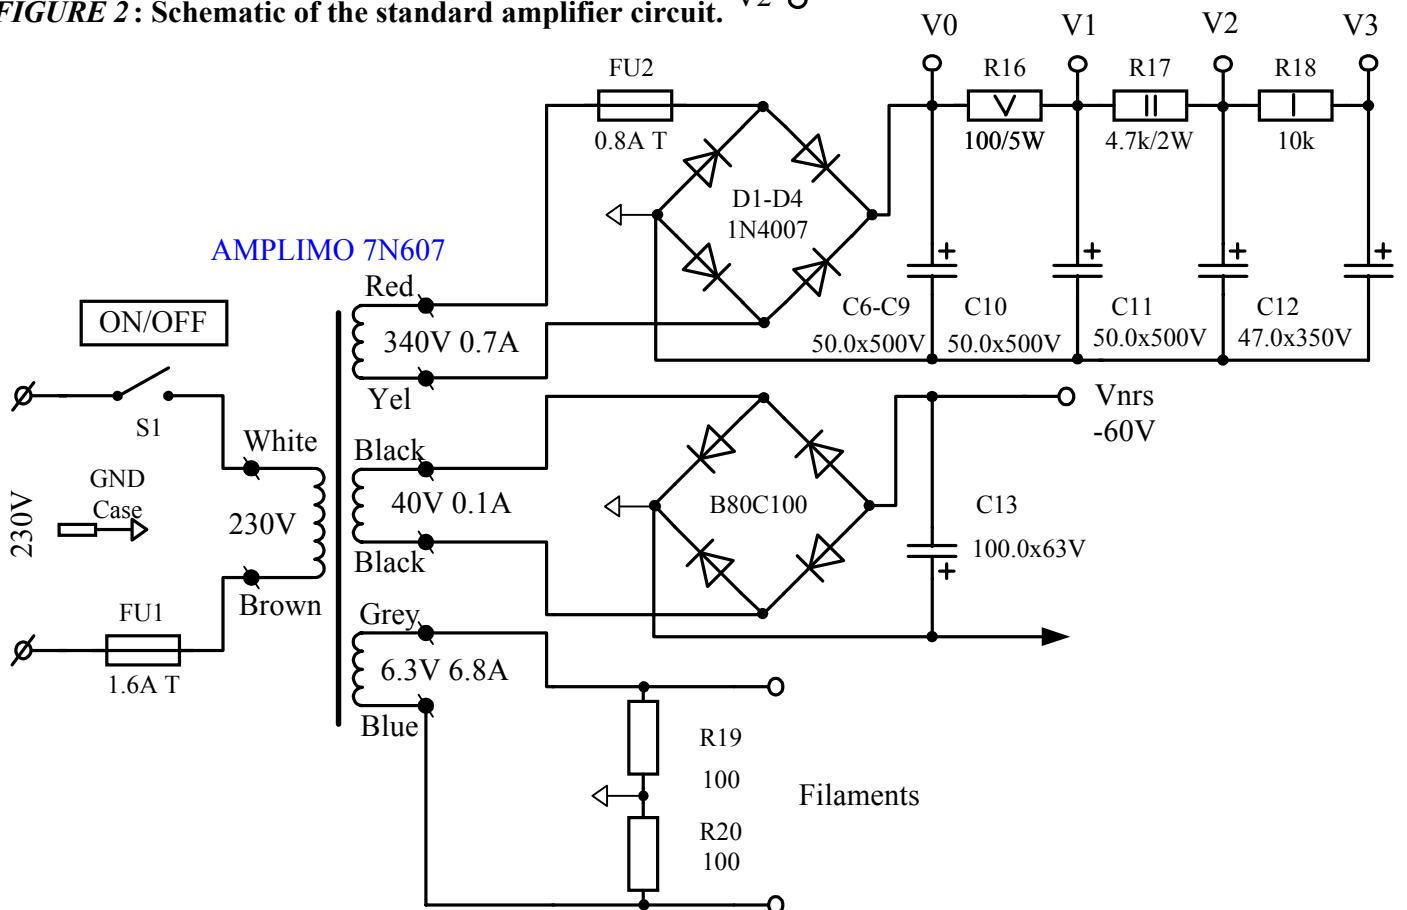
FIGURE 2 : Schematic of the standard amplifier circuit.

V0 V1 V2 V3

FU2
0.8A T

R16
100/5W

R17
4.7k/2W

R18
10k

D1-D4
1N4007

AMPLIMO 7N607

Red
340V 0.7A
Yel

C6-C9
50.0x500V

C10
50.0x500V

C11
50.0x500V

C12
47.0x350V

ON/OFF

S1

230V

GND
Case

White
230V
Brown

FU1
1.6A T

Black
40V 0.1A
Black

B80C100

Vnrs
-60V

C13
100.0x63V

Grey
6.3V 6.8A
Blue

R19
100

R20
100

Filaments